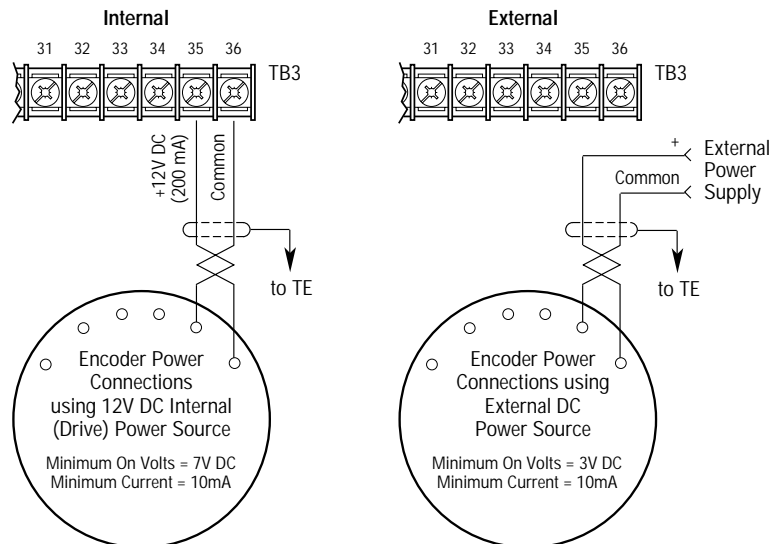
Internal

31 32 33 34 35 36

TB3

+12V DC (200 mA)

Common

to TE

Encoder Power Connections using 12V DC Internal (Drive) Power Source

Minimum On Volts = 7V DC
Minimum Current = 10mA

External

31 32 33 34 35 36

TB3

+

External Power Supply

Common

to TE

Encoder Power Connections using External DC Power Source

Minimum On Volts = 3V DC
Minimum Current = 10mA